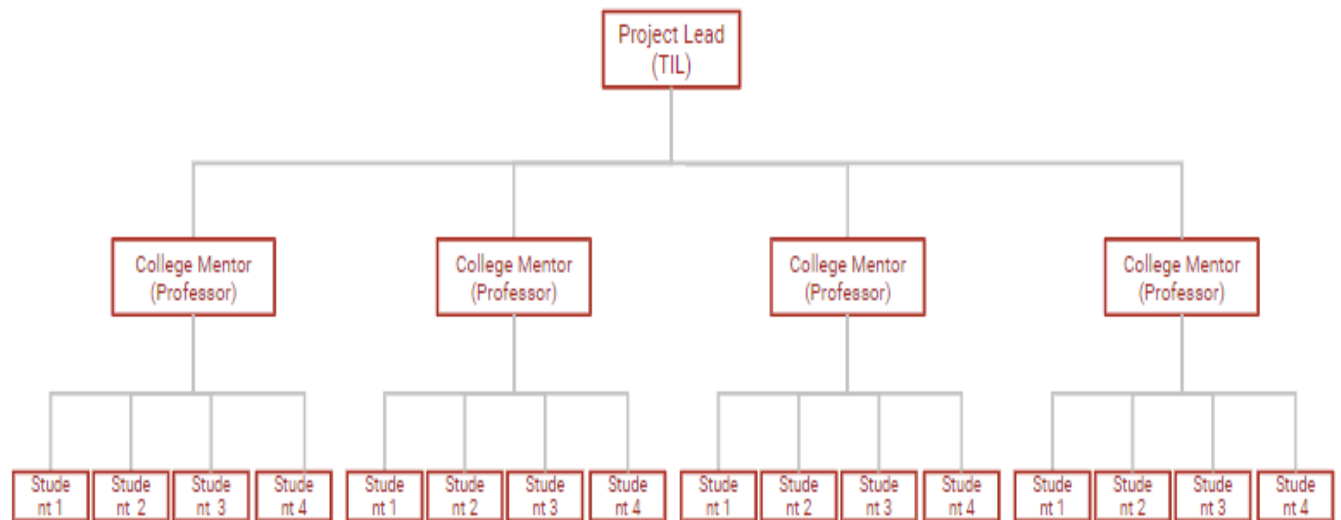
Project Lead (TIL)

College Mentor (Professor)

College Mentor (Professor)

College Mentor (Professor)

College Mentor (Professor)

Stude nt 1
Stude nt 2
Stude nt 3
Stude nt 4

Stude nt 1
Stude nt 2
Stude nt 3
Stude nt 4

Stude nt 1
Stude nt 2
Stude nt 3
Stude nt 4

Stude nt 1
Stude nt 2
Stude nt 3
Stude nt 4